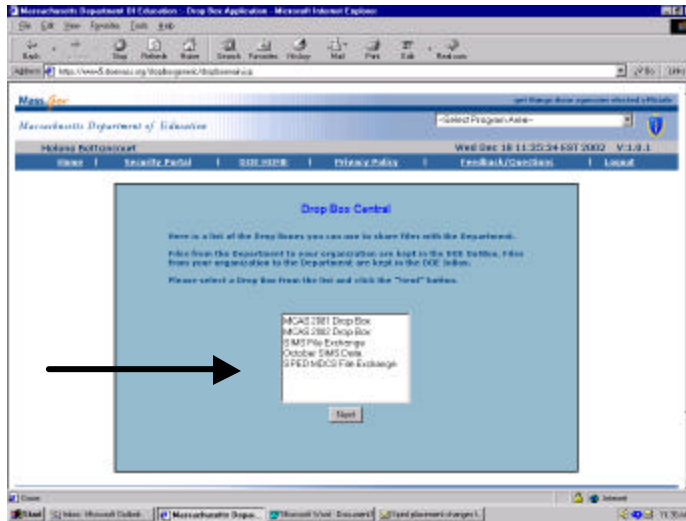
Massachusetts Department Of Education - Drop Box Application - Microsoft Internet Explorer

File Edit View Favorites Tools Help

Back Forward Stop Refresh Home Search Favorites History Mail Print Edit Real.com

Address https://www4.doemass.org/dropboxcentral/dropboxcentral.asp

Go Links

Mass.Gov

get things done agencies elected officials

Massachusetts Department of Education

-Select Program Area-

Melanie Bottomley

Wed Dec 18 11:35:34 EST 2002 V:1.0.1

Home | Security Portal | DOE HOME | Privacy Policy | Feedback/Questions | Logout

Drop Box Central

Here is a list of the Drop Boxes you can use to share files with the Department.

Files from the Department to your organization are kept in the DOE Outbox. Files from your organization to the Department are kept in the DOE Inbox.

Please select a Drop Box from the list and click the "Next" button.

MCAS 2001 Drop Box
MCAS 2002 Drop Box
SIMS File Exchange
October SIMS Data
SPED MDCS File Exchange

Next

Done

Internet

Start | Inbox - Microsoft Outlook | Massachusetts Depa... | Microsoft Word - Document | Sped placement changes t... | 11:36 AM